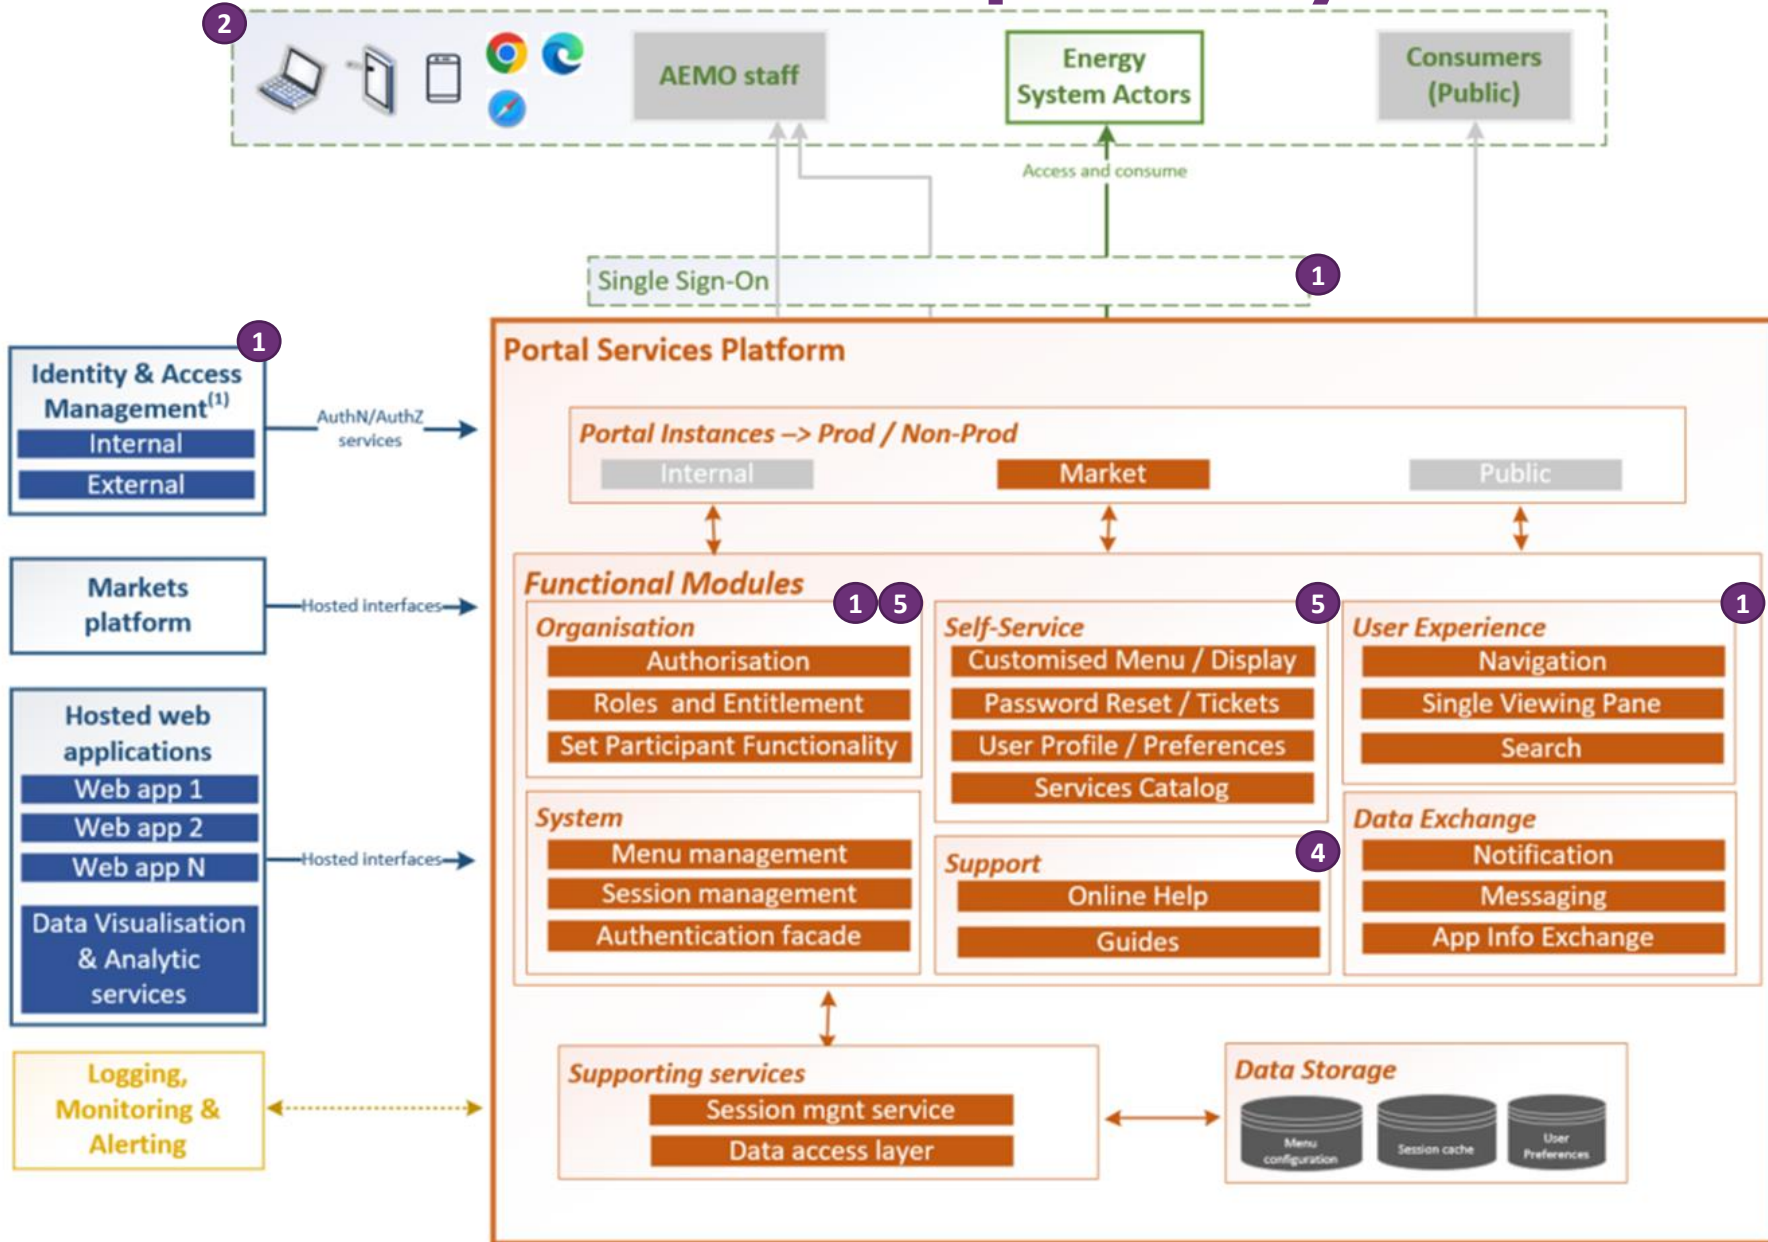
2

AEMO staff

Energy System Actors

Consumers (Public)

Access and consume

Single Sign-On

1

1

Identity & Access Management$^{(1)}$

Internal

External

AuthN/AuthZ services

Markets platform

Hosted interfaces

Hosted web applications

Web app 1

Web app 2

Web app N

Data Visualisation & Analytic services

Hosted interfaces

Logging, Monitoring & Alerting

Portal Services Platform

Portal Instances –> Prod / Non-Prod

Internal

Market

Public

Functional Modules

1 5

Organisation

Authorisation

Roles and Entitlement

Set Participant Functionality

5

Self-Service

Customised Menu / Display

Password Reset / Tickets

User Profile / Preferences

Services Catalog

1

User Experience

Navigation

Single Viewing Pane

Search

System

Menu management

Session management

Authentication facade

4

Support

Online Help

Guides

Data Exchange

Notification

Messaging

App Info Exchange

Supporting services

Session mgnt service

Data access layer

Data Storage

Menu configuration

Session cache

User Preferences